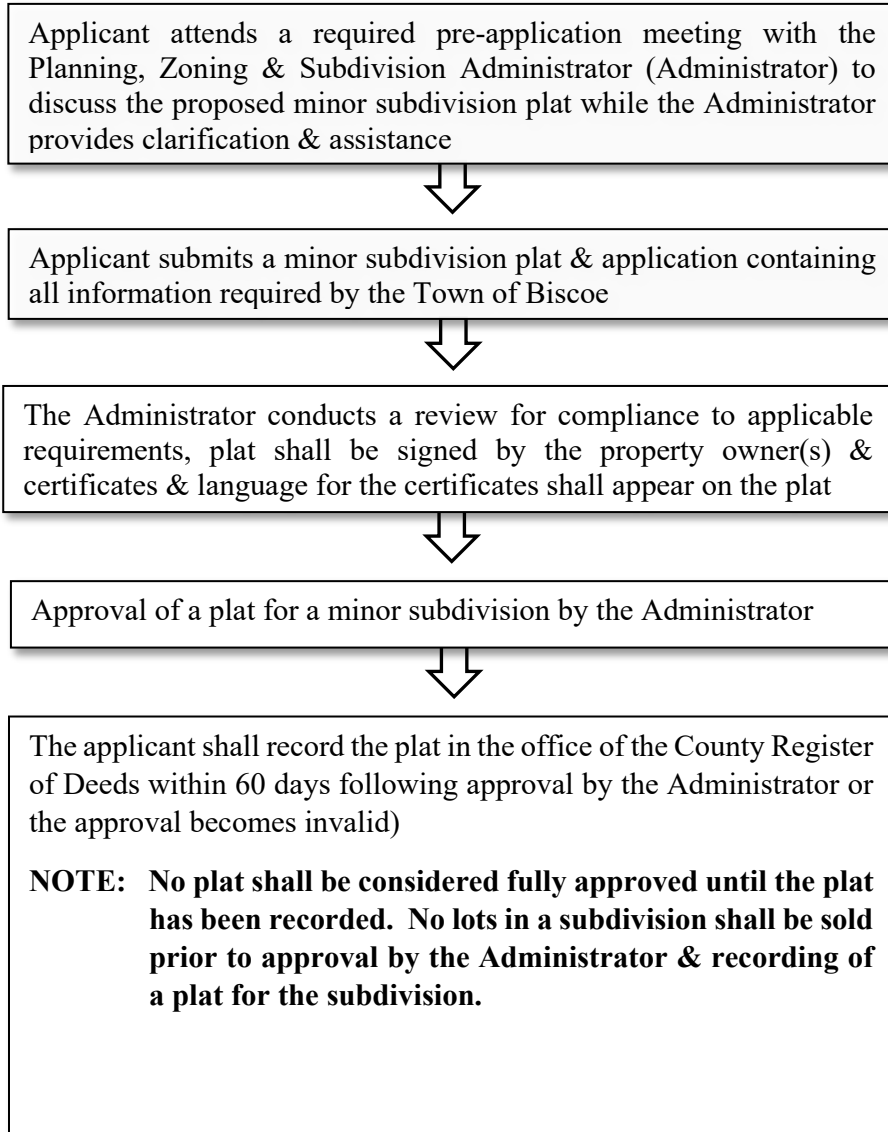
Applicant attends a required pre-application meeting with the Planning, Zoning & Subdivision Administrator (Administrator) to discuss the proposed minor subdivision plat while the Administrator provides clarification & assistance

Applicant submits a minor subdivision plat & application containing all information required by the Town of Biscoe

The Administrator conducts a review for compliance to applicable requirements, plat shall be signed by the property owner(s) & certificates & language for the certificates shall appear on the plat

Approval of a plat for a minor subdivision by the Administrator

The applicant shall record the plat in the office of the County Register of Deeds within 60 days following approval by the Administrator or the approval becomes invalid)

**NOTE: No plat shall be considered fully approved until the plat has been recorded. No lots in a subdivision shall be sold prior to approval by the Administrator & recording of a plat for the subdivision.**